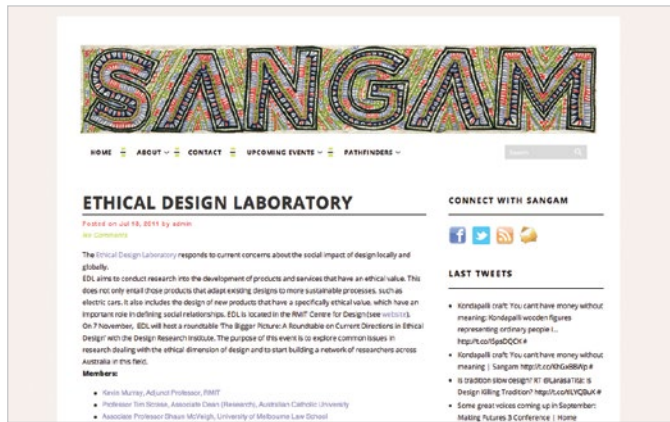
SANGAM

HOME ABOUT CONTACT UPCOMING EVENTS PATHFINDERS

Search

ETHICAL DESIGN LABORATORY

Posted on Jul 18, 2011 by admin
No Comments

The Ethical Design Laboratory responds to current concerns about the social impact of design locally and globally.
EDL aims to conduct research into the development of products and services that have an ethical value. This does not only entail those products that adapt existing designs to more sustainable processes, such as electric cars. It also includes the design of new products that have a specifically ethical value, which have an important role in defining social relationships. EDL is located in the RMIT Centre for Design (see website).
On 7 November, EDL will host a roundtable 'The Bigger Picture: A Roundtable on Current Directions in Ethical Design' with the Design Research Institute. The purpose of this event is to explore common issues in research dealing with the ethical dimension of design and to start building a network of researchers across Australia in this field.

Members:

Kevin Murray, Adjunct Professor, RMIT
Professor Tim Stosse, Associate Dean (Research), Australian Catholic University
Associate Professor Shaun McVeigh, University of Melbourne Law School

CONNECT WITH SANGAM

LAST TWEETS

Kondapalli craft: You can't have money without meaning: Kondapalli wooden figures representing ordinary people I... http://t.co/i5paDQCK #
Kondapalli craft: You can't have money without meaning | Sangam http://t.co/KhGx8BiWp #
Is tradition slow design? RT @LarassTisk: Is Design Killing Tradition? http://t.co/tLYQBuK #
Some great voices coming up in September: Making Futures 3 Conference | Home